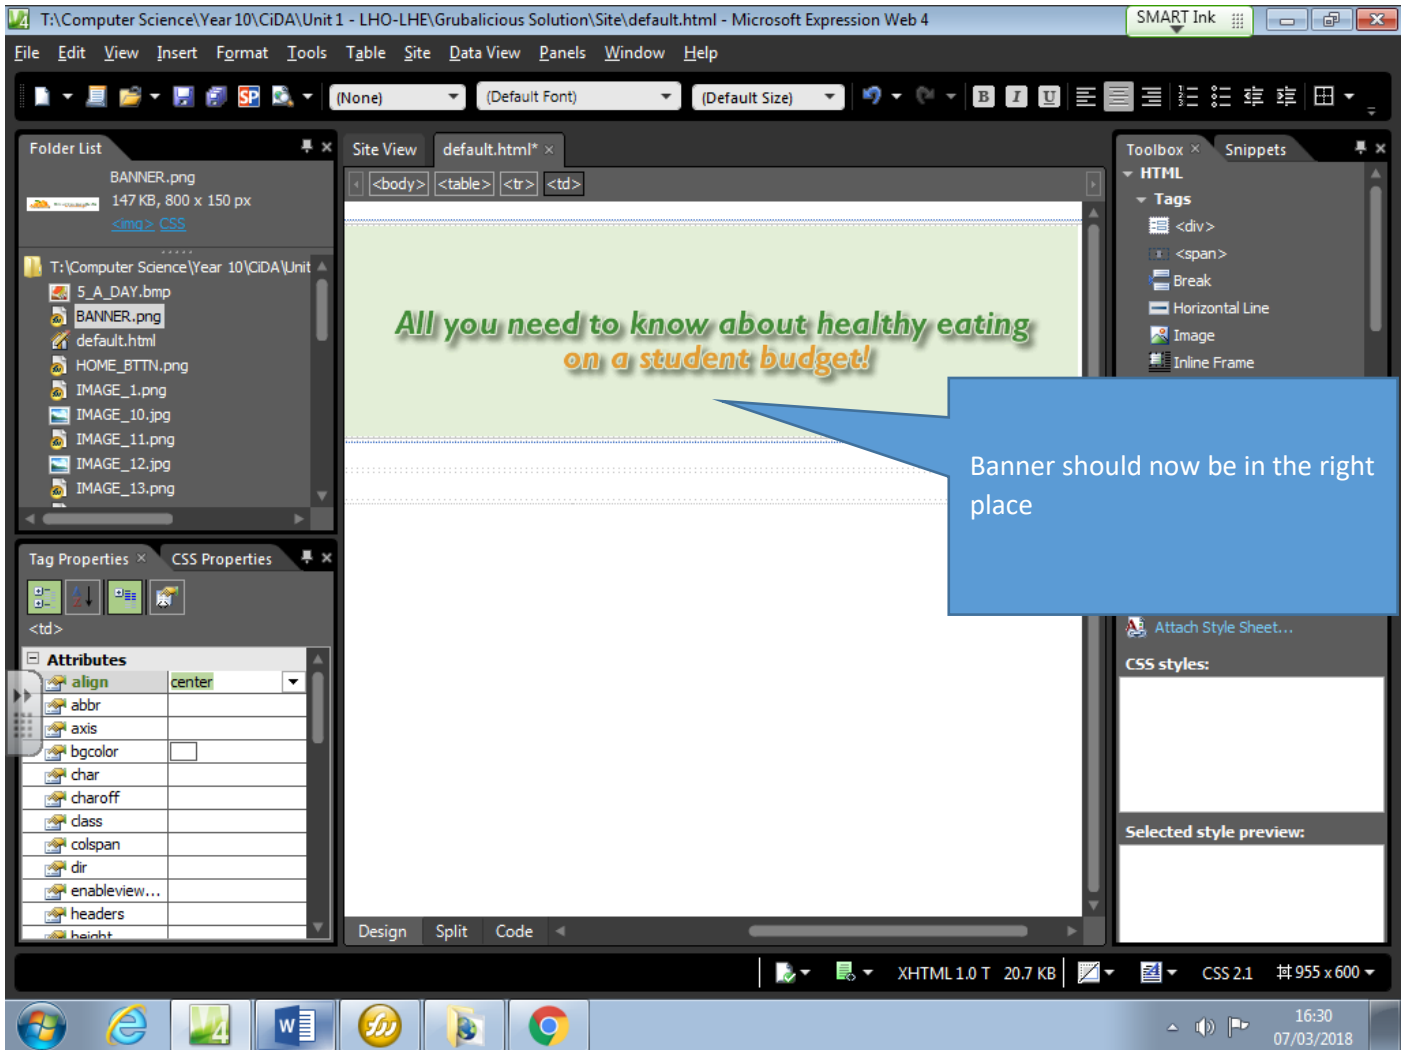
T:\Computer Science\Year 10\CiDA\Unit 1 - LHO-LHE\Grubalicious Solution\Site\default.html - Microsoft Expression Web 4

SMART Ink

File Edit View Insert Format Tools Table Site Data View Panels Window Help

(None) (Default Font) (Default Size)

Folder List

BANNER.png
147 KB, 800 x 150 px
<img> CSS

T:\Computer Science\Year 10\CiDA\Unit
5_A_DAY.bmp
BANNER.png
default.html
HOME_BTTN.png
IMAGE_1.png
IMAGE_10.jpg
IMAGE_11.png
IMAGE_12.jpg
IMAGE_13.png

Site View default.html* ×

<body> <table> <tr> <td>

All you need to know about healthy eating on a student budget!

Banner should now be in the right place

Toolbox × Snippets

HTML
Tags
<div>
<span>
Break
Horizontal Line
Image
Inline Frame

Attach Style Sheet...
CSS styles:
Selected style preview:

Tag Properties × CSS Properties

<td>

| Attributes | |
|---|---|
| align | center |
| abbr | |
| axis | |
| bgcolor | |
| char | |
| charoff | |
| class | |
| colspan | |
| dir | |
| enableview... | |
| headers | |
| height | |

Design Split Code

XHTML 1.0 T 20.7 KB CSS 2.1 955 x 600

16:30
07/03/2018